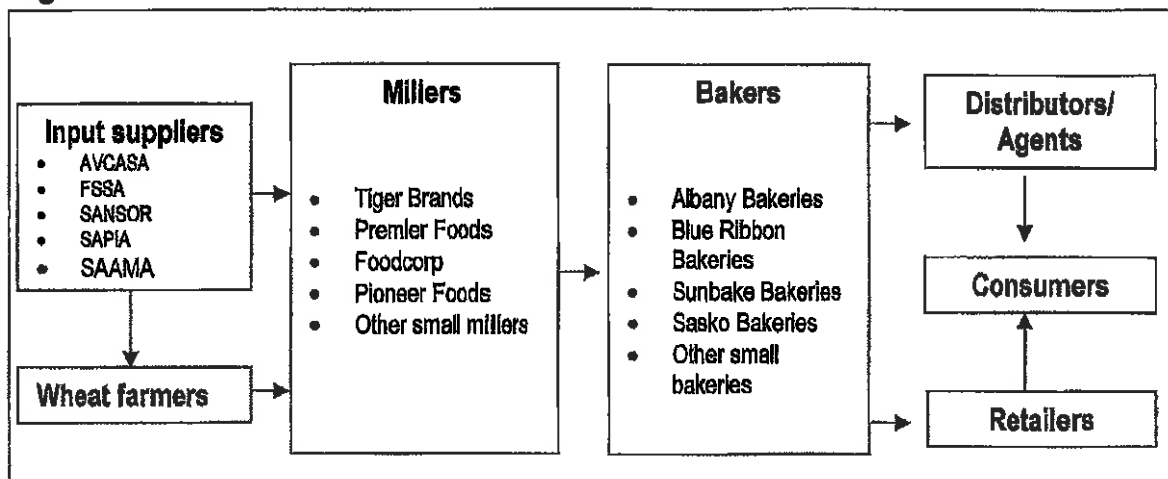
Input suppliers
- AVCASA
- FSSA
- SANSOR
- SAPIA
- SAAMA

Wheat farmers

Millers
- Tiger Brands
- Premier Foods
- Foodcorp
- Pioneer Foods
- Other small millers

Bakers
- Albany Bakeries
- Blue Ribbon Bakeries
- Sunbake Bakeries
- Sasko Bakeries
- Other small bakeries

Distributors/ Agents

Consumers

Retailers